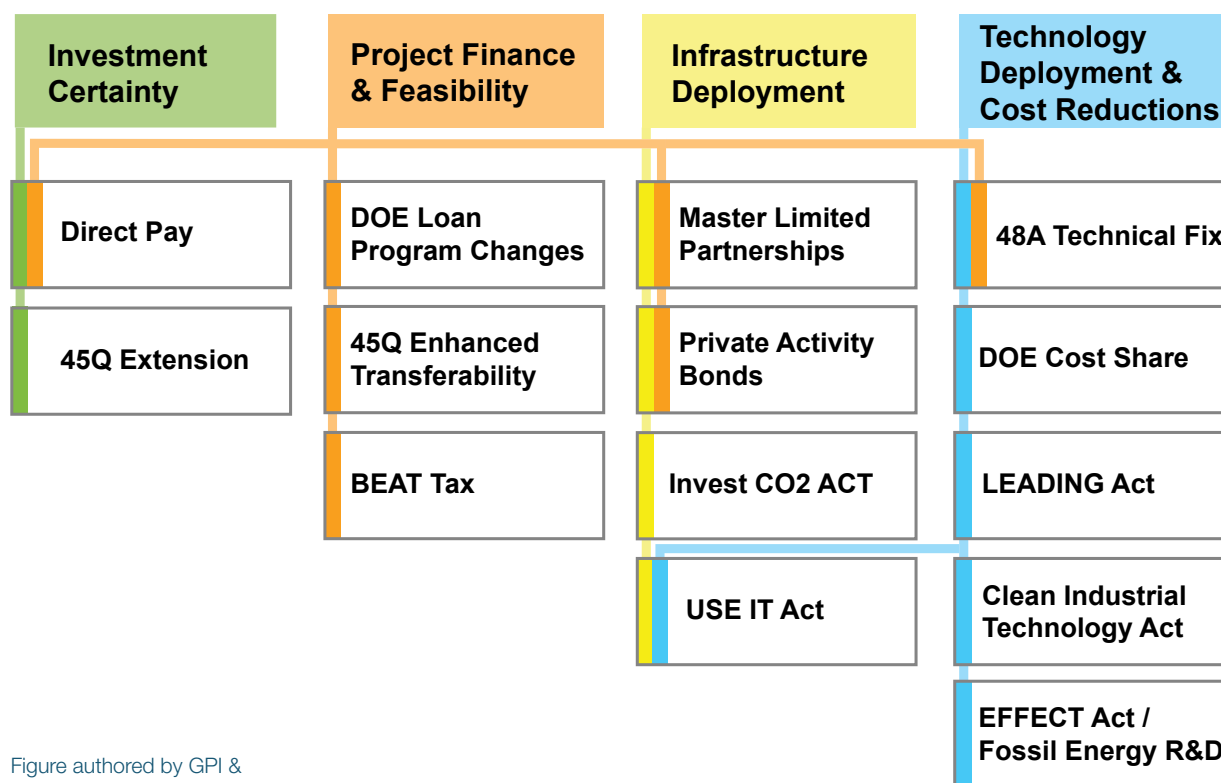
Investment Certainty

Project Finance & Feasibility

Infrastructure Deployment

Technology Deployment & Cost Reductions

Direct Pay

45Q Extension

DOE Loan Program Changes

45Q Enhanced Transferability

BEAT Tax

Master Limited Partnerships

Private Activity Bonds

Invest CO2 ACT

USE IT Act

48A Technical Fix

DOE Cost Share

LEADING Act

Clean Industrial Technology Act

EFFECT Act / Fossil Energy R&D

Figure authored by GPI &